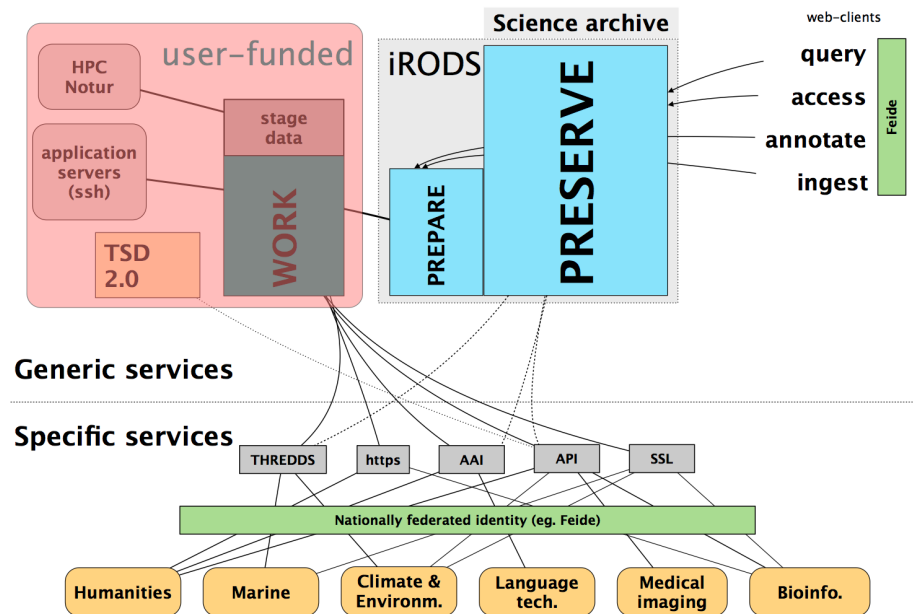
user-funded

HPC Notur

application servers (ssh)

TSD 2.0

stage data

WORK

Science archive

iRODS

PREPARE

PRESERVE

web-clients

query

access

annotate

ingest

Feide

Generic services

Specific services

THREDDS

https

AAI

API

SSL

Nationally federated identity (eg. Feide)

Humanities

Marine

Climate & Environm.

Language tech.

Medical imaging

Bioinfo.